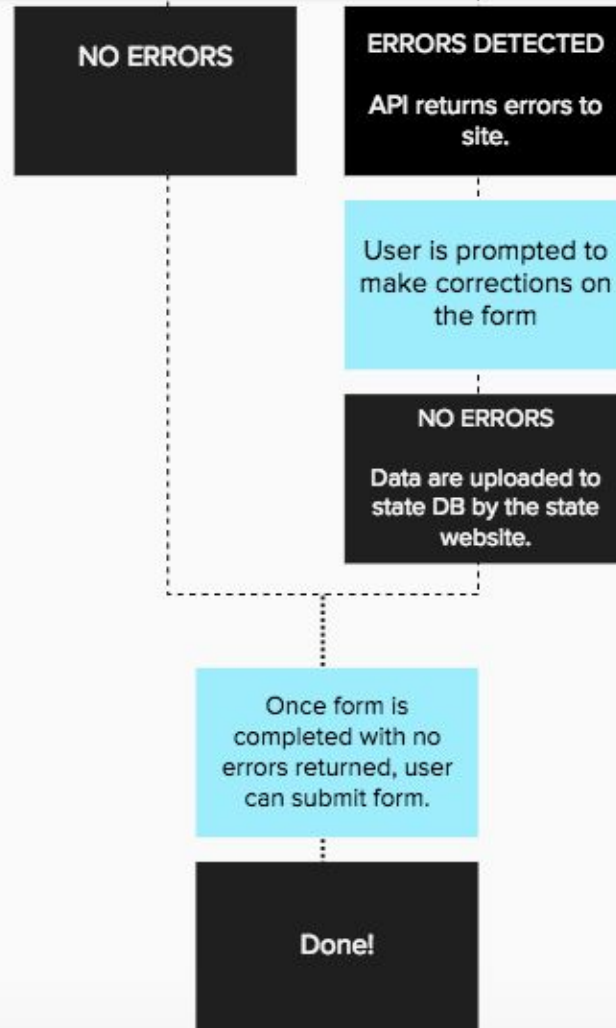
NO ERRORS

ERRORS DETECTED

API returns errors to site.

User is prompted to make corrections on the form

NO ERRORS

Data are uploaded to state DB by the state website.

Once form is completed with no errors returned, user can submit form.

Done!